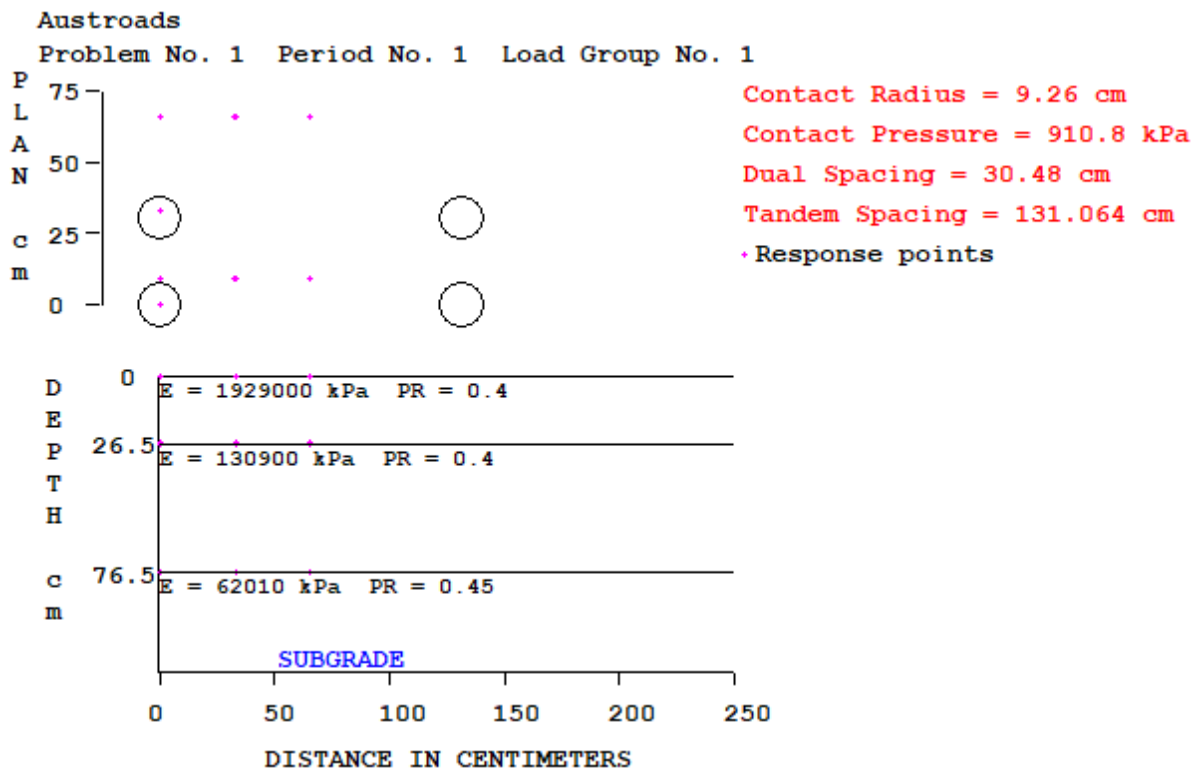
Austroads
Problem No. 1 Period No. 1 Load Group No. 1

PLAN cm

75
50
25
0

Contact Radius = 9.26 cm
Contact Pressure = 910.8 kPa
Dual Spacing = 30.48 cm
Tandem Spacing = 131.064 cm
Response points

DEPTH cm

0
E = 1929000 kPa PR = 0.4
26.5
E = 130900 kPa PR = 0.4
76.5
E = 62010 kPa PR = 0.45

SUBGRADE

0 50 100 150 200 250

DISTANCE IN CENTIMETERS